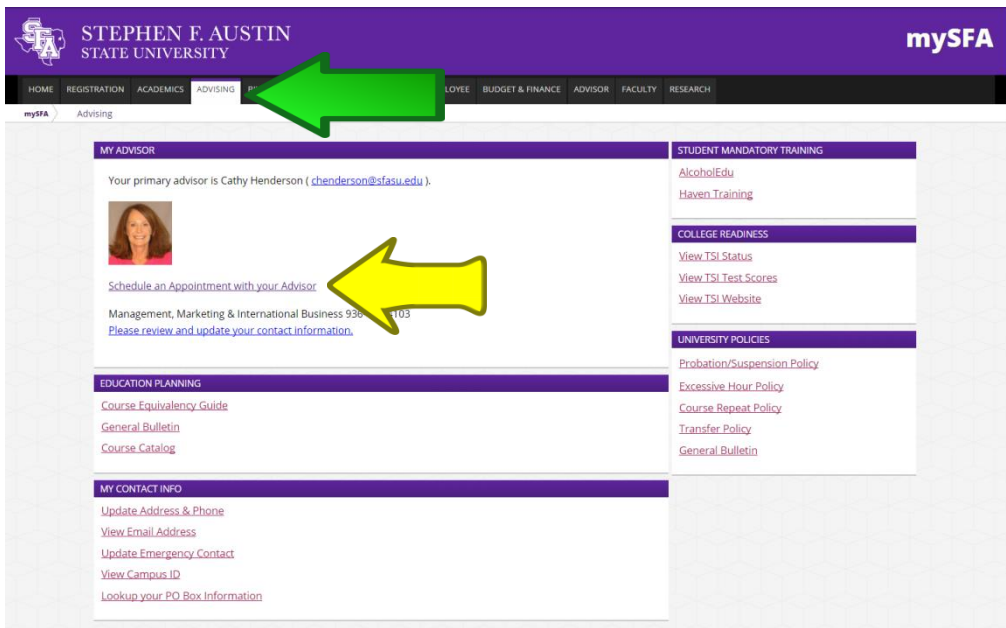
SFA STEPHEN F. AUSTIN STATE UNIVERSITY

mySFA

HOME REGISTRATION ACADEMICS ADVISING B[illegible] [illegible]LOYEE BUDGET & FINANCE ADVISOR FACULTY RESEARCH

mySFA Advising

MY ADVISOR

Your primary advisor is Cathy Henderson ( chenderson@sfasu.edu ).

Schedule an Appointment with your Advisor

Management, Marketing & International Business 936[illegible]103
Please review and update your contact information.

EDUCATION PLANNING

Course Equivalency Guide

General Bulletin

Course Catalog

MY CONTACT INFO

Update Address & Phone

View Email Address

Update Emergency Contact

View Campus ID

Lookup your PO Box Information

STUDENT MANDATORY TRAINING

AlcoholEdu

Haven Training

COLLEGE READINESS

View TSI Status

View TSI Test Scores

View TSI Website

UNIVERSITY POLICIES

Probation/Suspension Policy

Excessive Hour Policy

Course Repeat Policy

Transfer Policy

General Bulletin